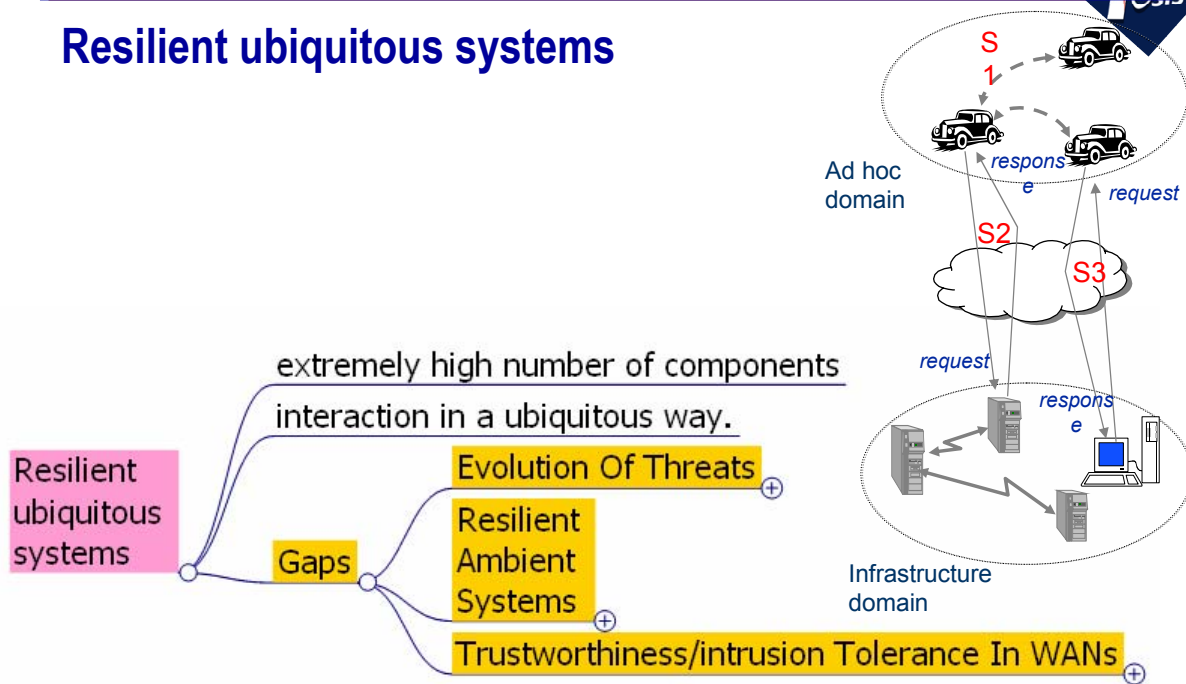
Resilient ubiquitous systems

S1

Ad hoc domain

respons e

request

S2

S3

request

respons e

Infrastructure domain

Resilient ubiquitous systems

extremely high number of components

interaction in a ubiquitous way.

Gaps

Evolution Of Threats

Resilient Ambient Systems

Trustworthiness/intrusion Tolerance In WANs